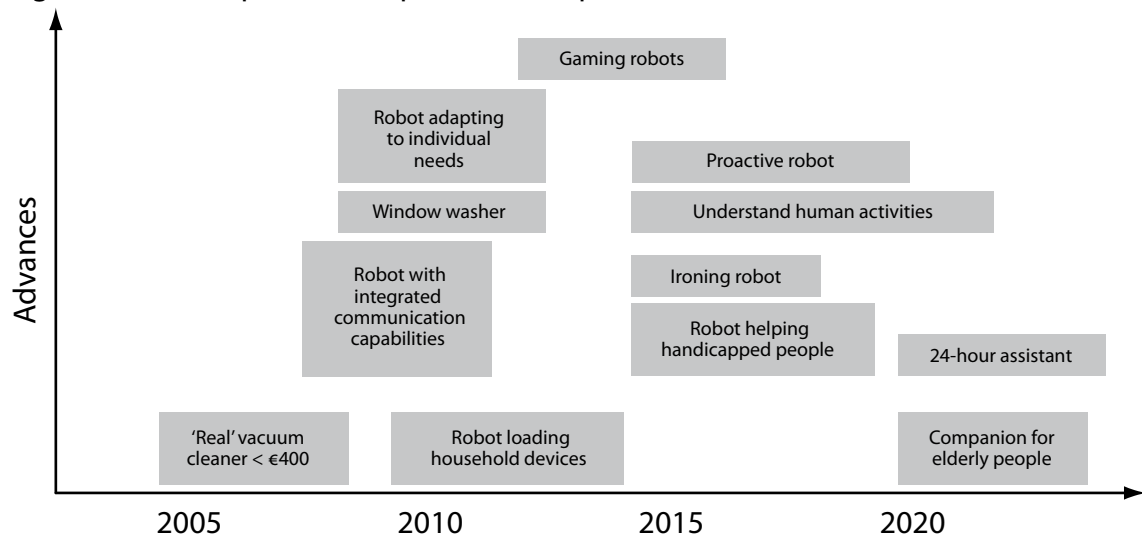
Gaming robots

Robot adapting to individual needs

Proactive robot

Window washer

Understand human activities

Robot with integrated communication capabilities

Ironing robot

Robot helping handicapped people

24-hour assistant

'Real' vacuum cleaner < €400

Robot loading household devices

Companion for elderly people

Advances

2005

2010

2015

2020